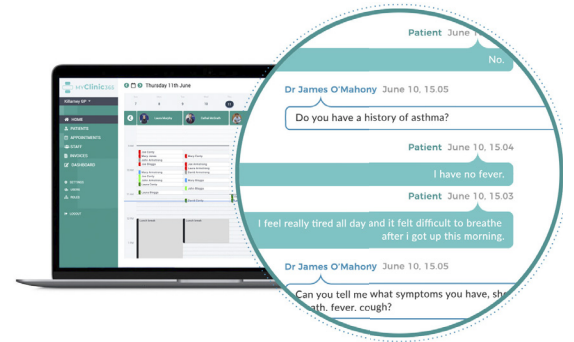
Patient June

No.

Dr James O'Mahony June 10, 15.05

Do you have a history of asthma?

Patient June 10, 15.04

I have no fever.

Patient June 10, 15.03

I feel really tired all day and it felt difficult to breathe after i got up this morning.

Dr James O'Mahony June 10, 15.05

Can you tell me what symptoms you have, sh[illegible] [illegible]ath. fever. cough?

myClinic365

Thursday 11th June

Killarney GP

HOME
PATIENTS
APPOINTMENTS
STAFF
INVOICES
DASHBOARD

SETTINGS
ADMIN
HELP

LOGOUT